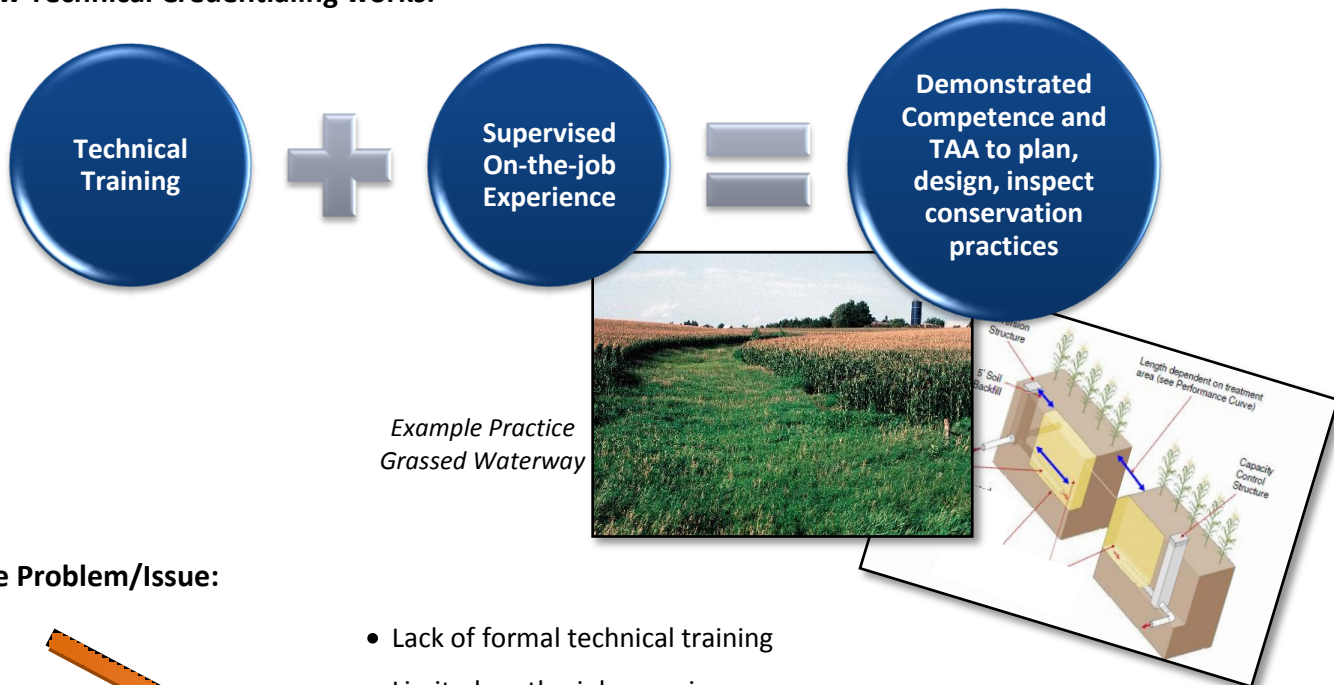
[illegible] Technical Credentialing works:

Technical Training

Supervised On-the-job Experience

Demonstrated Competence and TAA to plan, design, inspect conservation practices

Example Practice
Grassed Waterway

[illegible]sion Structure

Length dependent on treatment area (see Performance Curve)

5' Soil Backfill

Capacity Control Structure

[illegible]e Problem/Issue:

• Lack of formal technical training

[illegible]